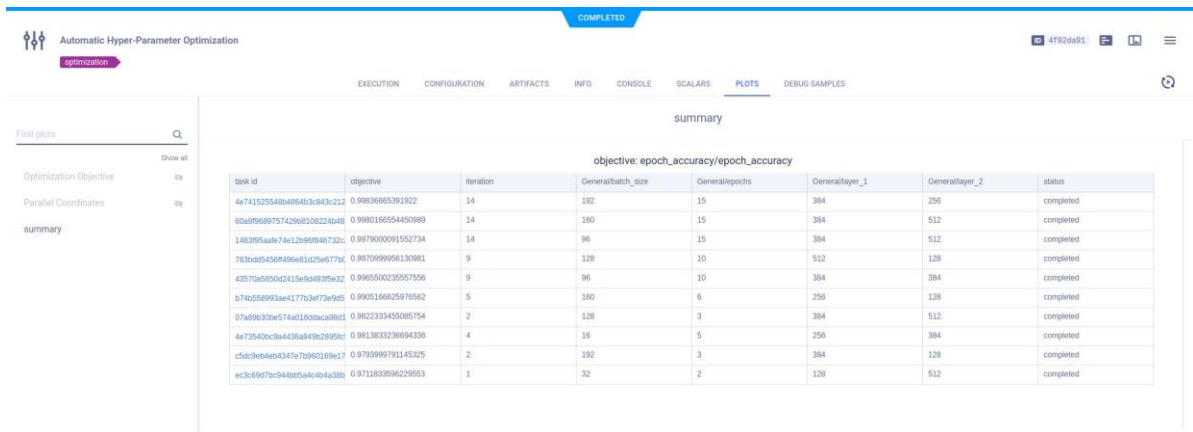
COMPLETED

Automatic Hyper-Parameter Optimization

optimization

4f02da91

EXECUTION CONFIGURATION ARTIFACTS INFO CONSOLE SCALARS PLOTS DEBUG SAMPLES

Find plots

Show all

Optimization Objective

Parallel Coordinates

summary

summary

objective: epoch_accuracy/epoch_accuracy

| task id | objective | iteration | General/batch_size | General/epochs | General/layer_1 | General/layer_2 | status |
|---|---|---|---|---|---|---|---|
| 4e741525548b4864b3c843c212 | 0.99836665391922 | 14 | 192 | 15 | 384 | 256 | completed |
| 60a9f9689757429b8108224b48 | 0.9980166554450989 | 14 | 160 | 15 | 384 | 512 | completed |
| 1483f95aafe74e12b96f946732c | 0.9979000091552734 | 14 | 96 | 15 | 384 | 512 | completed |
| 763bdd5456ff496e81d25e677b0 | 0.9970999956130981 | 9 | 128 | 10 | 512 | 128 | completed |
| 43570a5850d2415e9d493f5e32 | 0.9965500235557556 | 9 | 96 | 10 | 384 | 384 | completed |
| b74b558993ae4177b3ef73e9d5 | 0.9905166625976562 | 5 | 160 | 6 | 256 | 128 | completed |
| 07a89b30be574a018ddaca98d1 | 0.9822333455085754 | 2 | 128 | 3 | 384 | 512 | completed |
| 4e73540bc9a4436a949b2895fc | 0.9813833236694336 | 4 | 16 | 5 | 256 | 384 | completed |
| c5dc9eb4eb4347e7b960169e17 | 0.9793999791145325 | 2 | 192 | 3 | 384 | 128 | completed |
| ec3c69d7bc944bb5a4c4b4a38b | 0.9711833596229553 | 1 | 32 | 2 | 128 | 512 | completed |